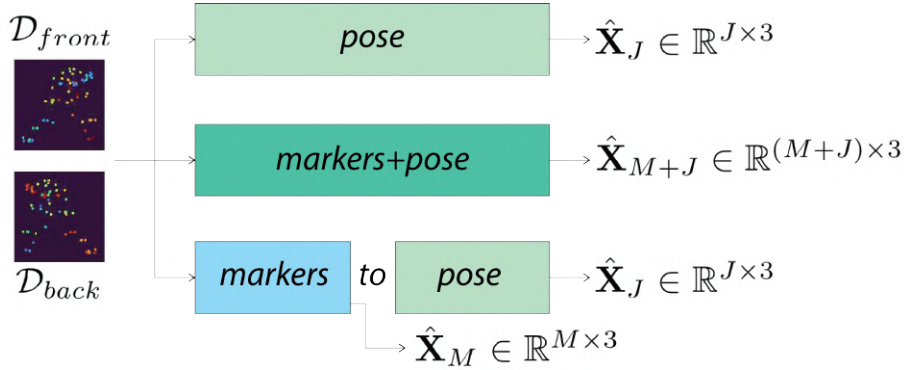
$\mathcal{D}_{front}$

$\mathcal{D}_{back}$

pose

$\hat{\mathbf{X}}_J \in \mathbb{R}^{J \times 3}$

markers+pose

$\hat{\mathbf{X}}_{M+J} \in \mathbb{R}^{(M+J) \times 3}$

markers to pose

$\hat{\mathbf{X}}_J \in \mathbb{R}^{J \times 3}$

$\hat{\mathbf{X}}_M \in \mathbb{R}^{M \times 3}$